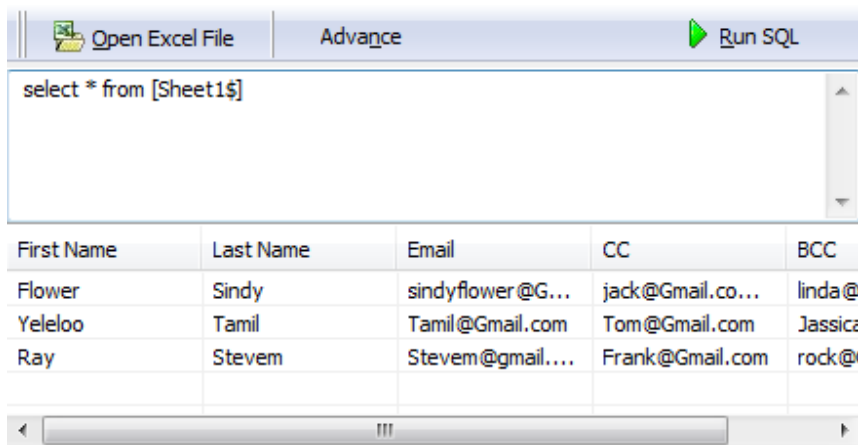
Open Excel File Advance Run SQL

select * from [Sheet1$]

| First Name | Last Name | Email | CC | BCC |
|---|---|---|---|---|
| Flower | Sindy | sindyflower@G... | jack@Gmail.co... | linda@ |
| Yeleloo | Tamil | Tamil@Gmail.com | Tom@Gmail.com | Jassica |
| Ray | Stevem | Stevem@gmail.... | Frank@Gmail.com | rock@ |